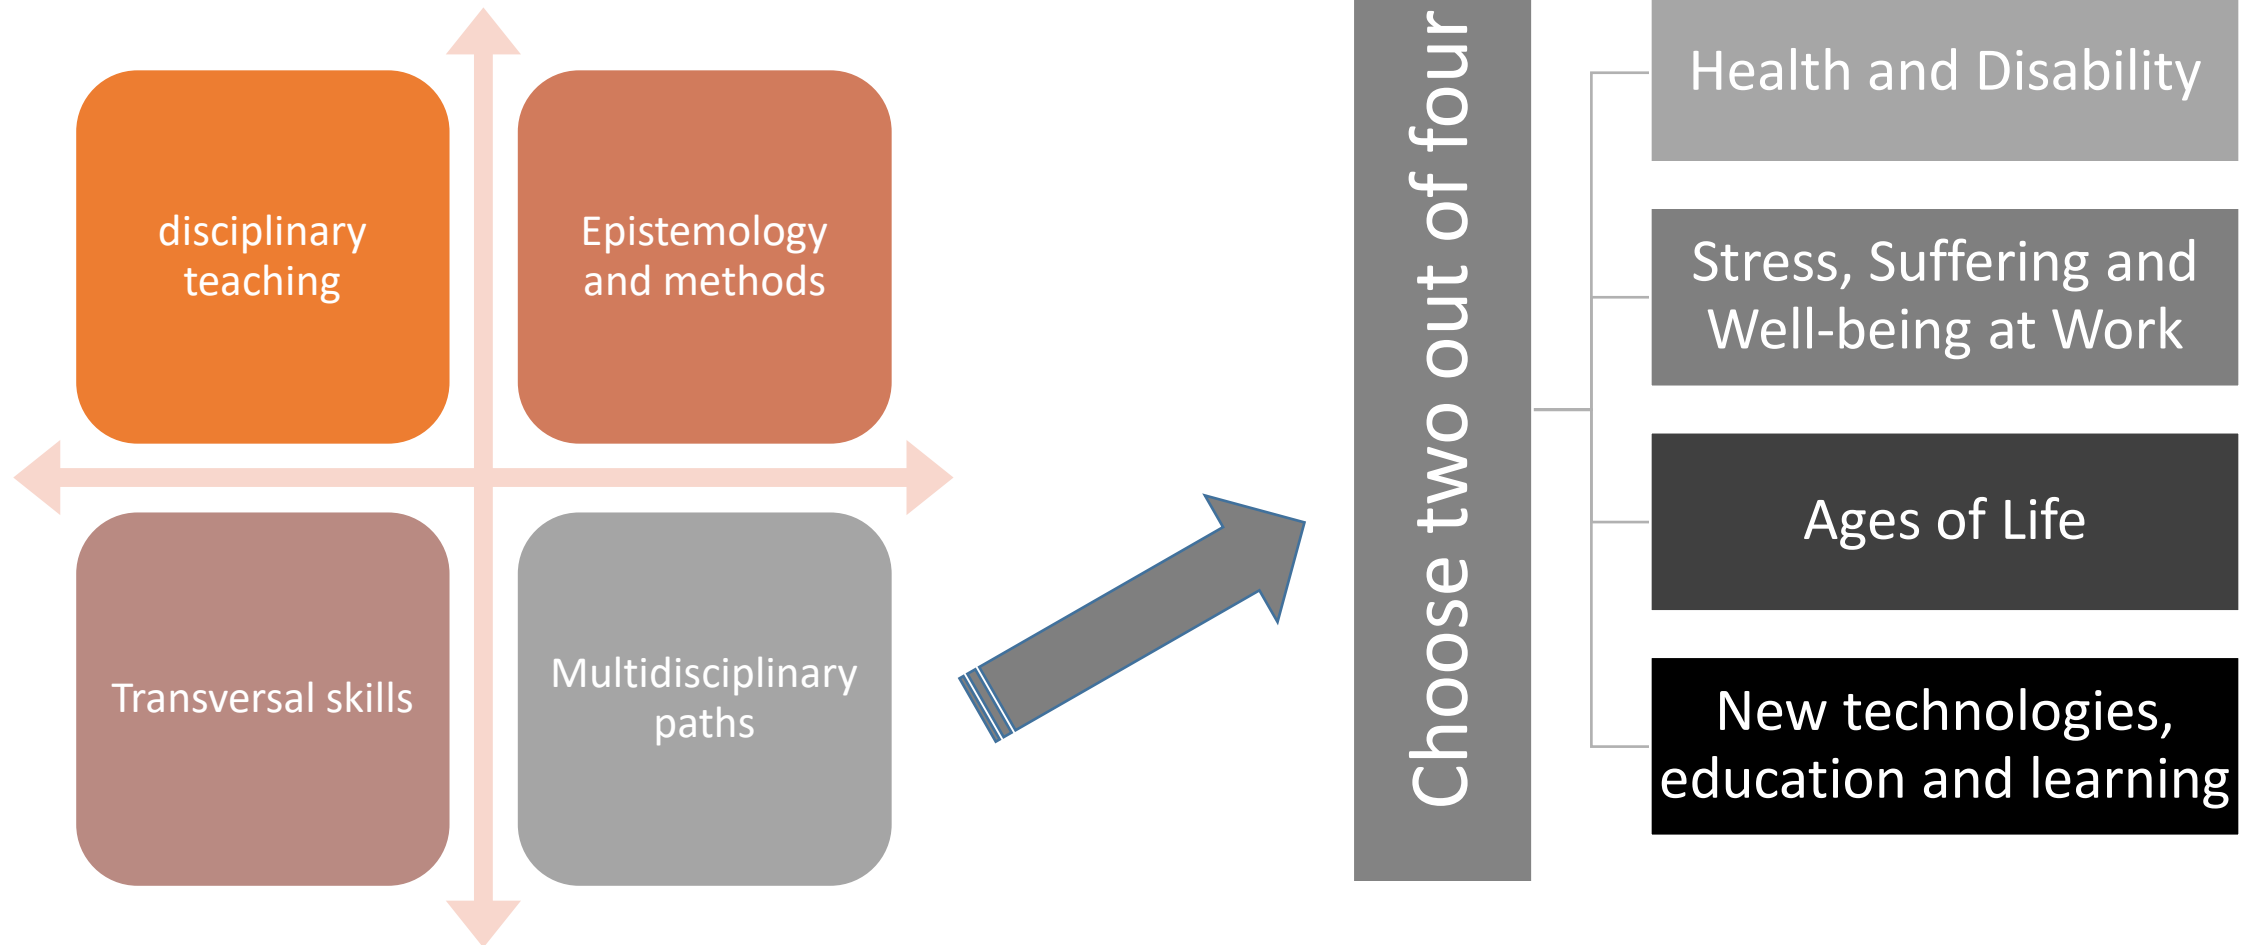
disciplinary teaching

Epistemology and methods

Transversal skills

Multidisciplinary paths

Choose two out of four

Health and Disability

Stress, Suffering and Well-being at Work

Ages of Life

New technologies, education and learning